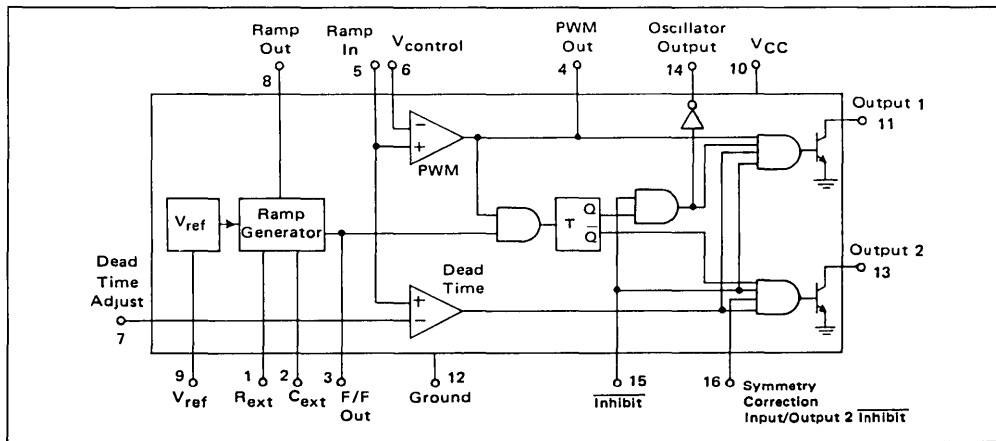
Ramp Out
8

Ramp In
5

$V_{control}$
6

PWM Out
4

Oscillator Output
14

$V_{CC}$
10

Output 1
11

PWM

$V_{ref}$

Ramp Generator

T Q $\overline{Q}$

Output 2
13

Dead Time Adjust
7

Dead Time

9
$V_{ref}$

1
$R_{ext}$

2
$C_{ext}$

3
F/F Out

12
Ground

15
$\overline{Inhibit}$

16
Symmetry Correction Input/Output 2 $\overline{Inhibit}$